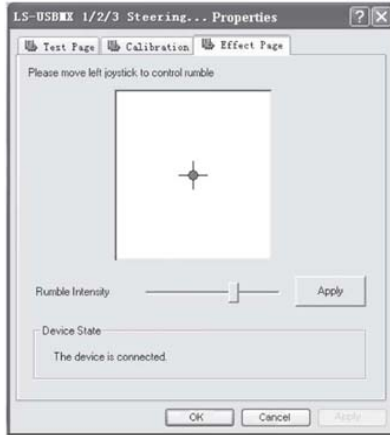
LS-USBXX 1/2/3 Steering... Properties

Test Page | Calibration | Effect Page

Please move left joystick to control rumble

Rumble Intensity

Apply

Device State

The device is connected.

OK | Cancel | Apply